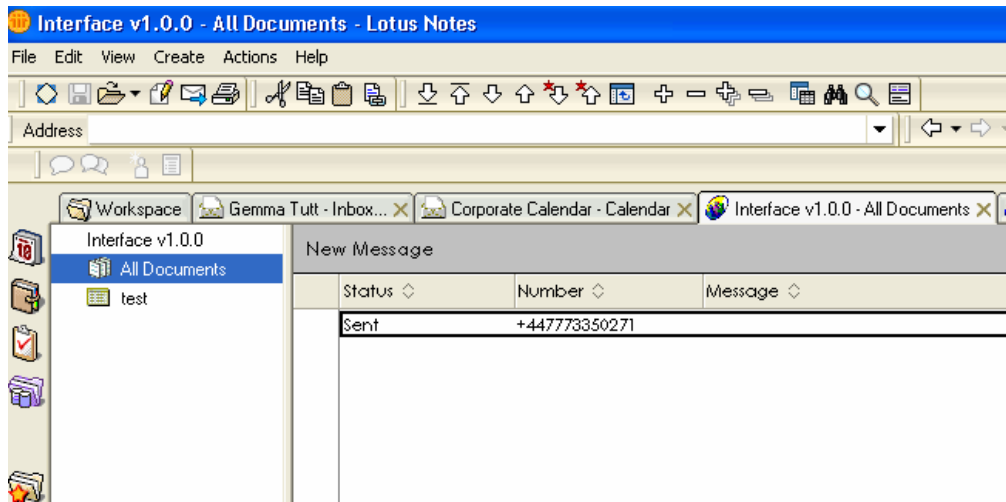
Interface v1.0.0 - All Documents - Lotus Notes

File Edit View Create Actions Help

Address

Workspace | Gemma Tutt - Inbox... | Corporate Calendar - Calendar | Interface v1.0.0 - All Documents

Interface v1.0.0
All Documents
test

New Message

| Status | Number | Message |
|---|---|---|
| Sent | +447773350271 | |